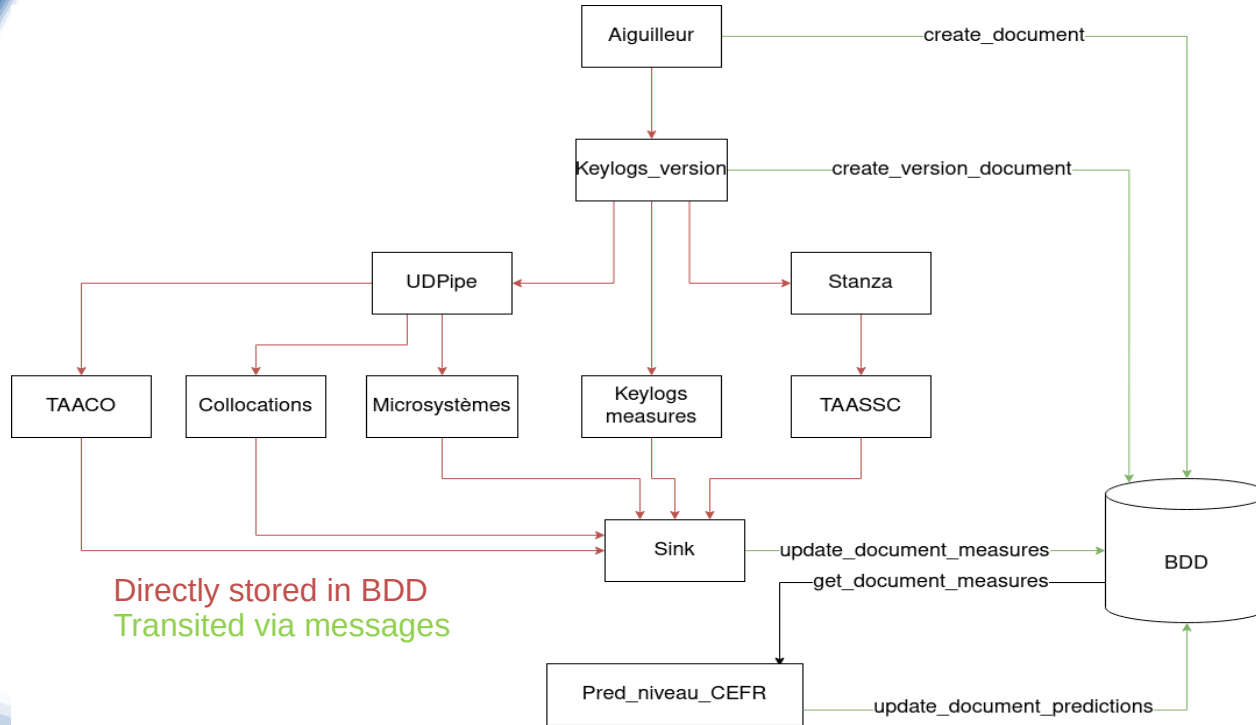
Aiguilleur

create_document

Keylogs_version

create_version_document

UDPipe

Stanza

TAACO

Collocations

Microsystèmes

Keylogs measures

TAASSC

Sink

update_document_measures

get_document_measures

BDD

Directly stored in BDD
Transited via messages

Pred_niveau_CEFR

update_document_predictions